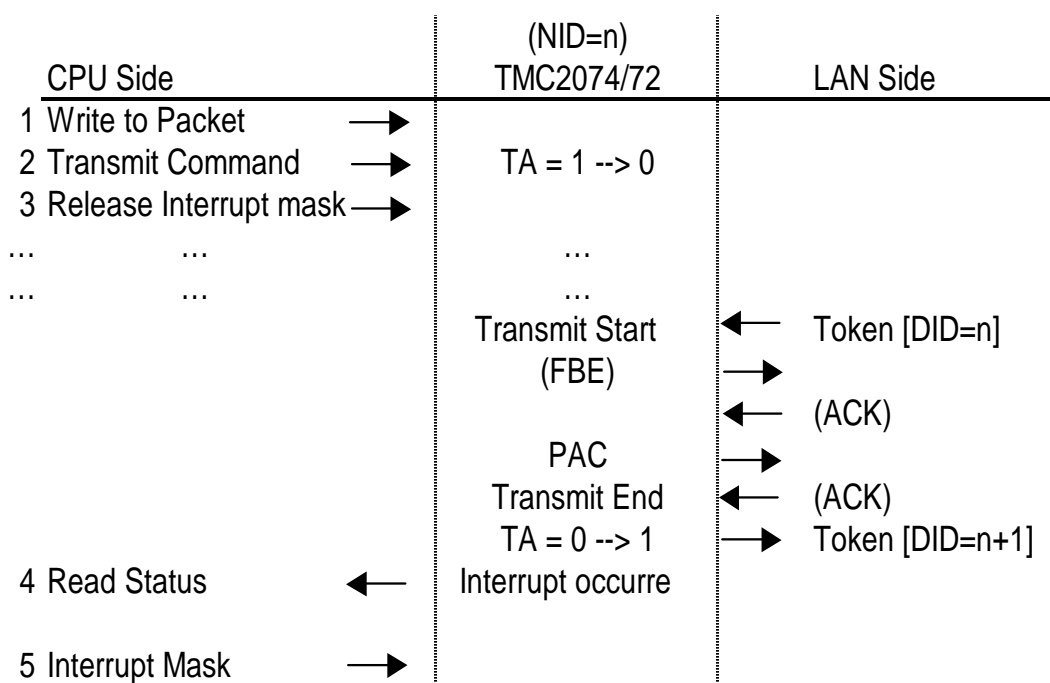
CPU Side

(NID=n)
TMC2074/72

LAN Side

1 Write to Packet

2 Transmit Command

TA = 1 --> 0

3 Release Interrupt mask

… … …

… … …

Transmit Start

Token [DID=n]

(FBE)

(ACK)

PAC

Transmit End

(ACK)

TA = 0 --> 1

Token [DID=n+1]

4 Read Status

Interrupt occurre

5 Interrupt Mask